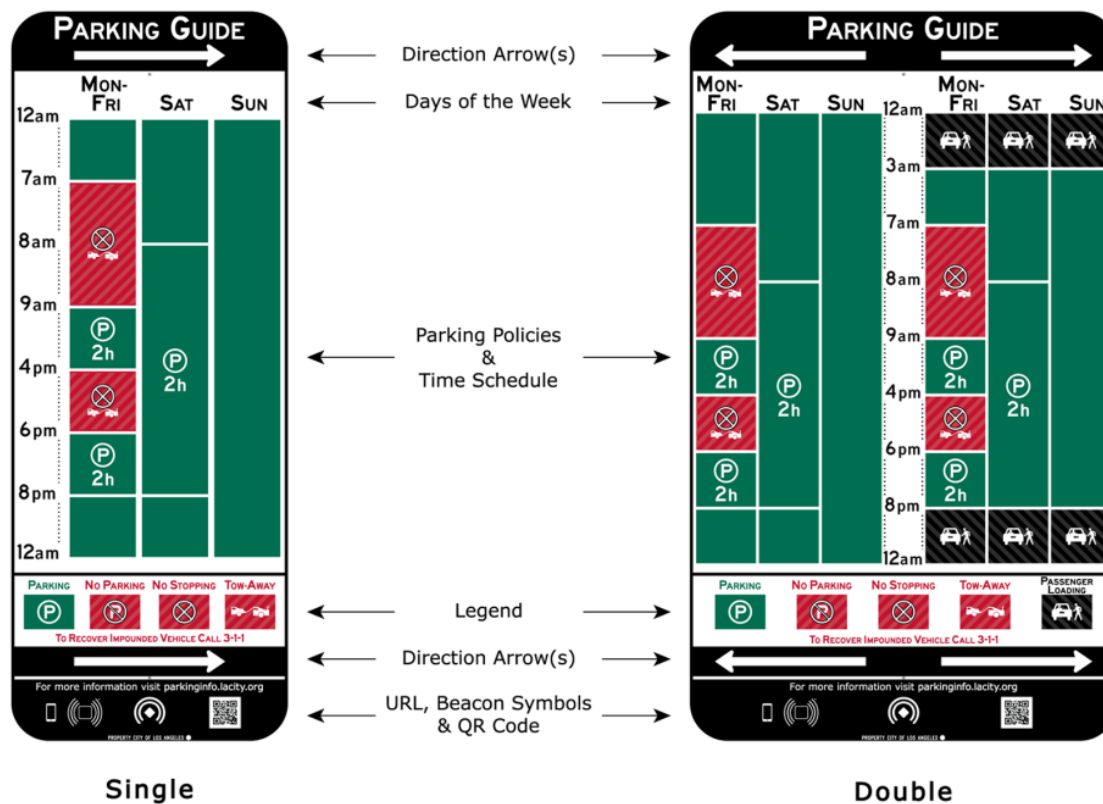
PARKING GUIDE

MON-FRI SAT SUN

12am
7am
8am
9am
4pm
6pm
8pm
12am

P 2h
P 2h
P 2h

PARKING NO PARKING NO STOPPING TOW-AWAY

P

TO RECOVER IMPOUNDED VEHICLE CALL 3-1-1

For more information visit parkinginfo.lacity.org

PROPERTY CITY OF LOS ANGELES

Single

Direction Arrow(s)

Days of the Week

Parking Policies & Time Schedule

Legend

Direction Arrow(s)

URL, Beacon Symbols & QR Code

PARKING GUIDE

MON-FRI SAT SUN

12am
7am
8am
9am
4pm
6pm
8pm
12am

P 2h
P 2h
P 2h

MON-FRI SAT SUN

12am
3am
7am
8am
9am
4pm
6pm
8pm
12am

P 2h
P 2h
P 2h

PARKING NO PARKING NO STOPPING TOW-AWAY PASSENGER LOADING

P

TO RECOVER IMPOUNDED VEHICLE CALL 3-1-1

For more information visit parkinginfo.lacity.org

PROPERTY CITY OF LOS ANGELES

Double